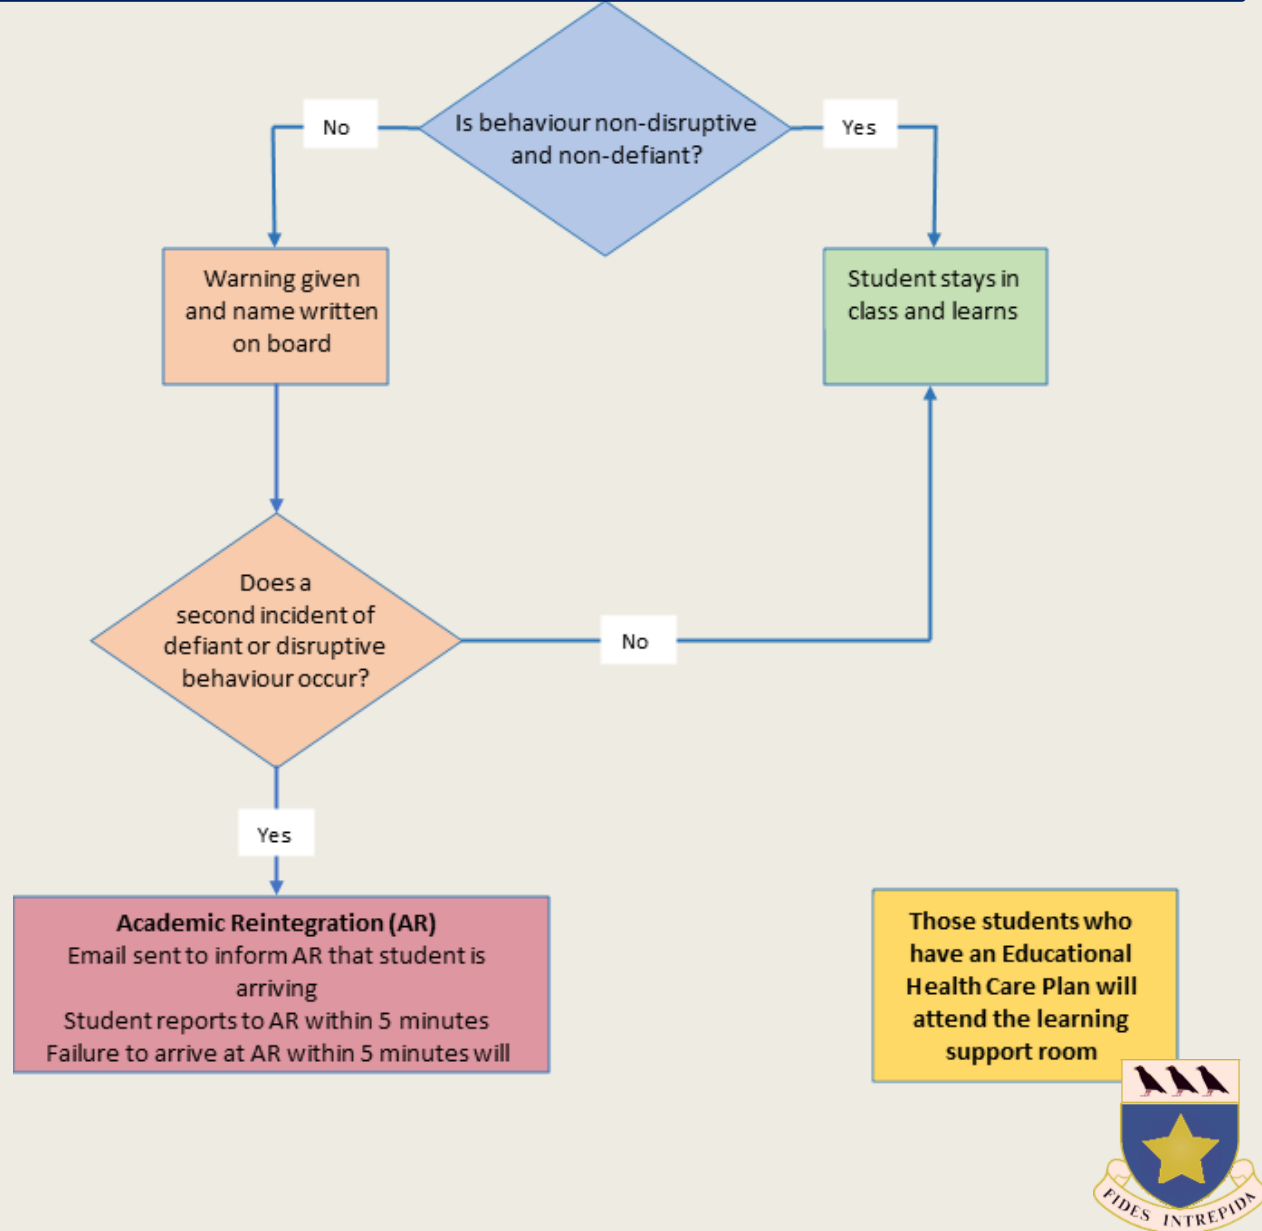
Is behaviour non-disruptive and non-defiant?

No

Yes

Warning given and name written on board

Student stays in class and learns

Does a second incident of defiant or disruptive behaviour occur?

No

Yes

**Academic Reintegration (AR)**
Email sent to inform AR that student is arriving
Student reports to AR within 5 minutes
Failure to arrive at AR within 5 minutes will

**Those students who have an Educational Health Care Plan will attend the learning support room**

FIDES INTREPIDA